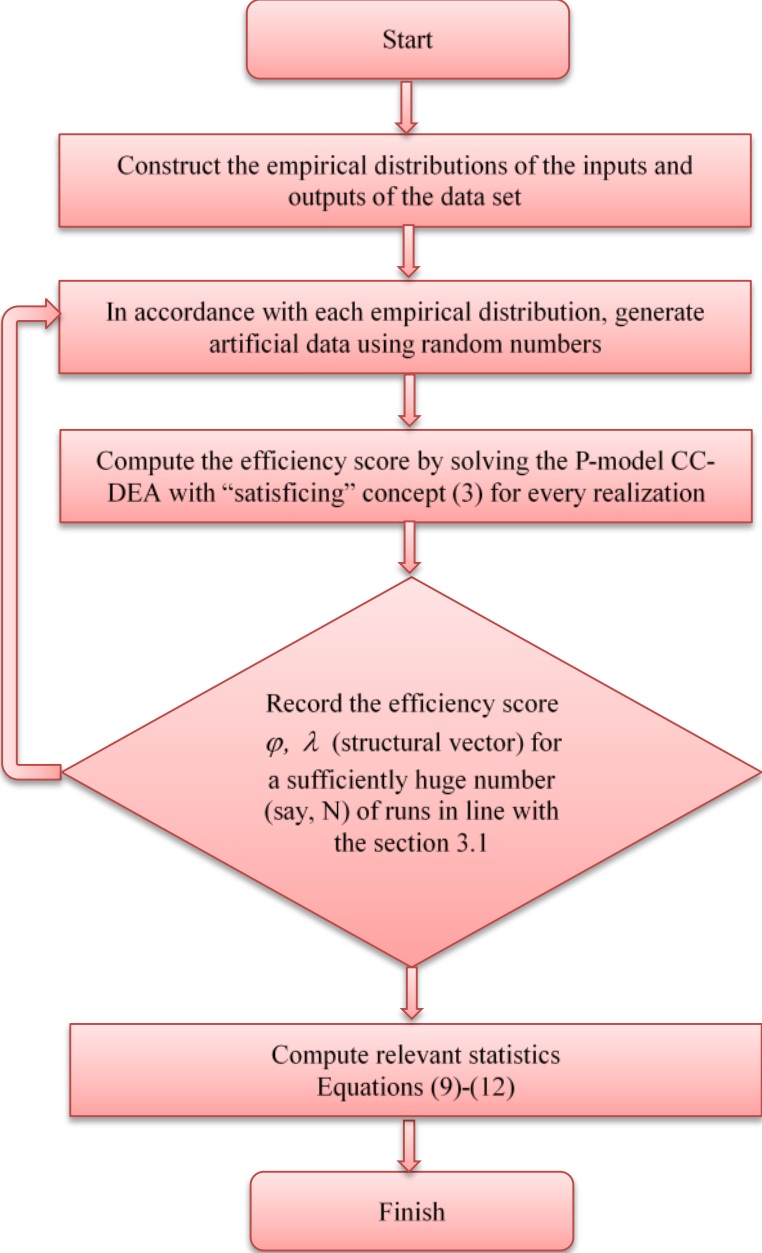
Start

Construct the empirical distributions of the inputs and outputs of the data set

In accordance with each empirical distribution, generate artificial data using random numbers

Compute the efficiency score by solving the P-model CC-DEA with “satisficing” concept (3) for every realization

Record the efficiency score $\varphi, \lambda$ (structural vector) for a sufficiently huge number (say, N) of runs in line with the section 3.1

Compute relevant statistics Equations (9)-(12)

Finish